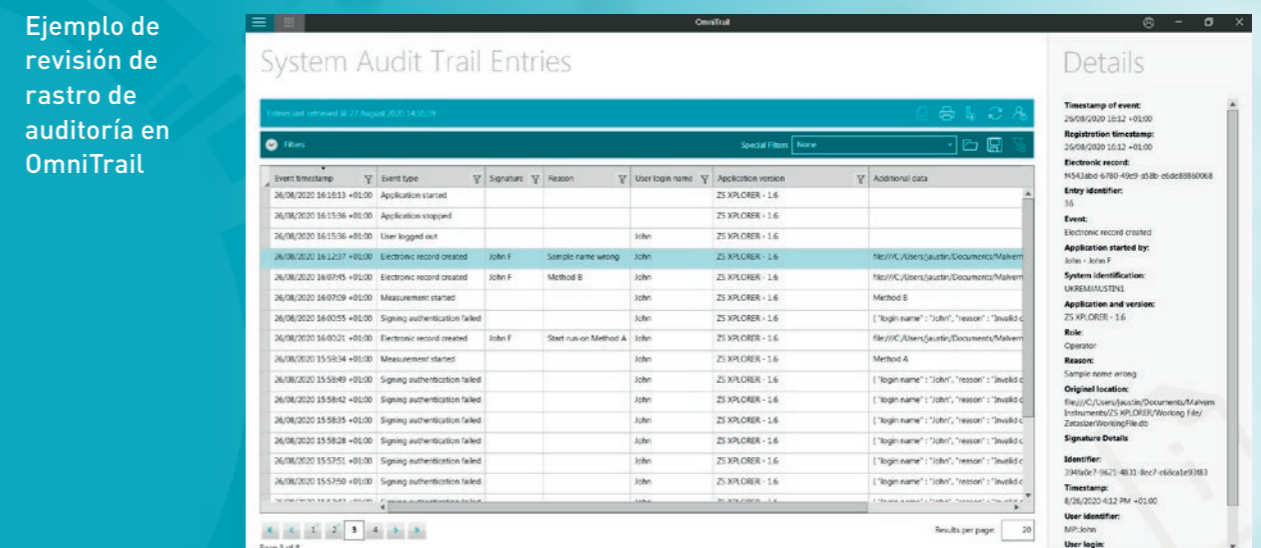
Ejemplo de revisión de rastro de auditoría en OmniTrail

OmniTrail

System Audit Trail Entries

Entries last retrieved @ 27 August 2020 14:55:09

Filters

Special Filters: None

| Event timestamp | Event type | Signature | Reason | User login name | Application version | Additional data |
|---|---|---|---|---|---|---|
| 26/08/2020 16:16:13 +01:00 | Application started | | | | ZS XPLORER - 1.6 | |
| 26/08/2020 16:15:36 +01:00 | Application stopped | | | | ZS XPLORER - 1.6 | |
| 26/08/2020 16:15:36 +01:00 | User logged out | | | John | ZS XPLORER - 1.6 | |
| 26/08/2020 16:12:37 +01:00 | Electronic record created | John F | Sample name wrong | John | ZS XPLORER - 1.6 | file:///C:/Users/jaustin/Documents/Malvern |
| 26/08/2020 16:07:45 +01:00 | Electronic record created | John F | Method B | John | ZS XPLORER - 1.6 | file:///C:/Users/jaustin/Documents/Malvern |
| 26/08/2020 16:07:09 +01:00 | Measurement started | | | John | ZS XPLORER - 1.6 | Method B |
| 26/08/2020 16:00:55 +01:00 | Signing authentication failed | | | John | ZS XPLORER - 1.6 | { "login name" : "John", "reason" : "Invalid c |
| 26/08/2020 16:00:21 +01:00 | Electronic record created | John F | Start run on Method A | John | ZS XPLORER - 1.6 | file:///C:/Users/jaustin/Documents/Malvern |
| 26/08/2020 15:59:34 +01:00 | Measurement started | | | John | ZS XPLORER - 1.6 | Method A |
| 26/08/2020 15:58:49 +01:00 | Signing authentication failed | | | John | ZS XPLORER - 1.6 | { "login name" : "John", "reason" : "Invalid c |
| 26/08/2020 15:58:42 +01:00 | Signing authentication failed | | | John | ZS XPLORER - 1.6 | { "login name" : "John", "reason" : "Invalid c |
| 26/08/2020 15:58:35 +01:00 | Signing authentication failed | | | John | ZS XPLORER - 1.6 | { "login name" : "John", "reason" : "Invalid c |
| 26/08/2020 15:58:28 +01:00 | Signing authentication failed | | | John | ZS XPLORER - 1.6 | { "login name" : "John", "reason" : "Invalid c |
| 26/08/2020 15:57:51 +01:00 | Signing authentication failed | | | John | ZS XPLORER - 1.6 | { "login name" : "John", "reason" : "Invalid c |
| 26/08/2020 15:57:50 +01:00 | Signing authentication failed | | | John | ZS XPLORER - 1.6 | { "login name" : "John", "reason" : "Invalid c |

1 2 3 4

Results per page: 20

Page 3 of 4

Details

Timestamp of event:
26/08/2020 16:12 +01:00
Registration timestamp:
26/08/2020 16:12 +01:00
Electronic record:
f4543abd-6780-49e9-a58b-e6de8860068
Entry identifier:
36
Event:
Electronic record created
Application started by:
John - John F
System identification:
UKREMJAUSTIN1
Application and version:
ZS XPLORER - 1.6
Role:
Operator
Reason:
Sample name wrong
Original location:
file:///C:/Users/jaustin/Documents/Malvern Instruments/ZS XPLORER/Working File/ZetasizerWorkingFile.db
Signature Details
Identifier:
394fa0e7-9621-4831-8ec7-e68ca1e93f83
Timestamp:
8/26/2020 4:12 PM +01:00
User identifier:
MP:John
User login: